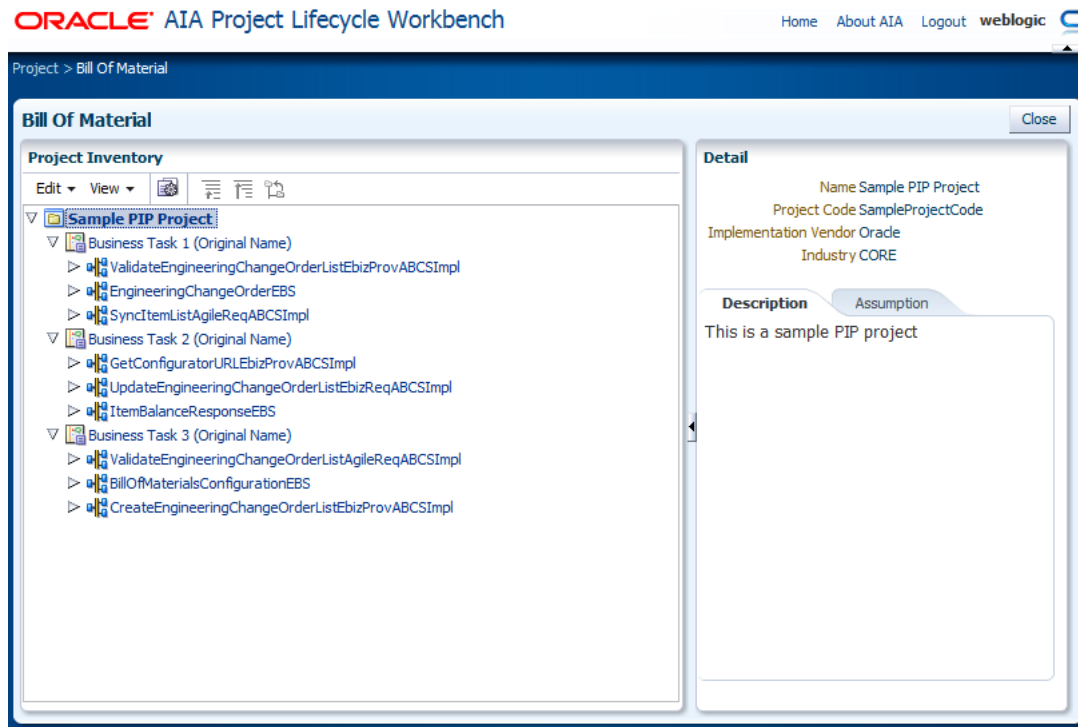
ORACLE AIA Project Lifecycle Workbench

Home About AIA Logout weblogic

Project > Bill Of Material

Bill Of Material

Close

Project Inventory

Edit View

Sample PIP Project
Business Task 1 (Original Name)
ValidateEngineeringChangeOrderListEbizProvABCSImpl
EngineeringChangeOrderEBS
SyncItemListAgileReqABCSImpl
Business Task 2 (Original Name)
GetConfiguratorURLEbizProvABCSImpl
UpdateEngineeringChangeOrderListEbizReqABCSImpl
ItemBalanceResponseEBS
Business Task 3 (Original Name)
ValidateEngineeringChangeOrderListAgileReqABCSImpl
BillOfMaterialsConfigurationEBS
CreateEngineeringChangeOrderListEbizProvABCSImpl

Detail

Name Sample PIP Project
Project Code SampleProjectCode
Implementation Vendor Oracle
Industry CORE

Description Assumption

This is a sample PIP project